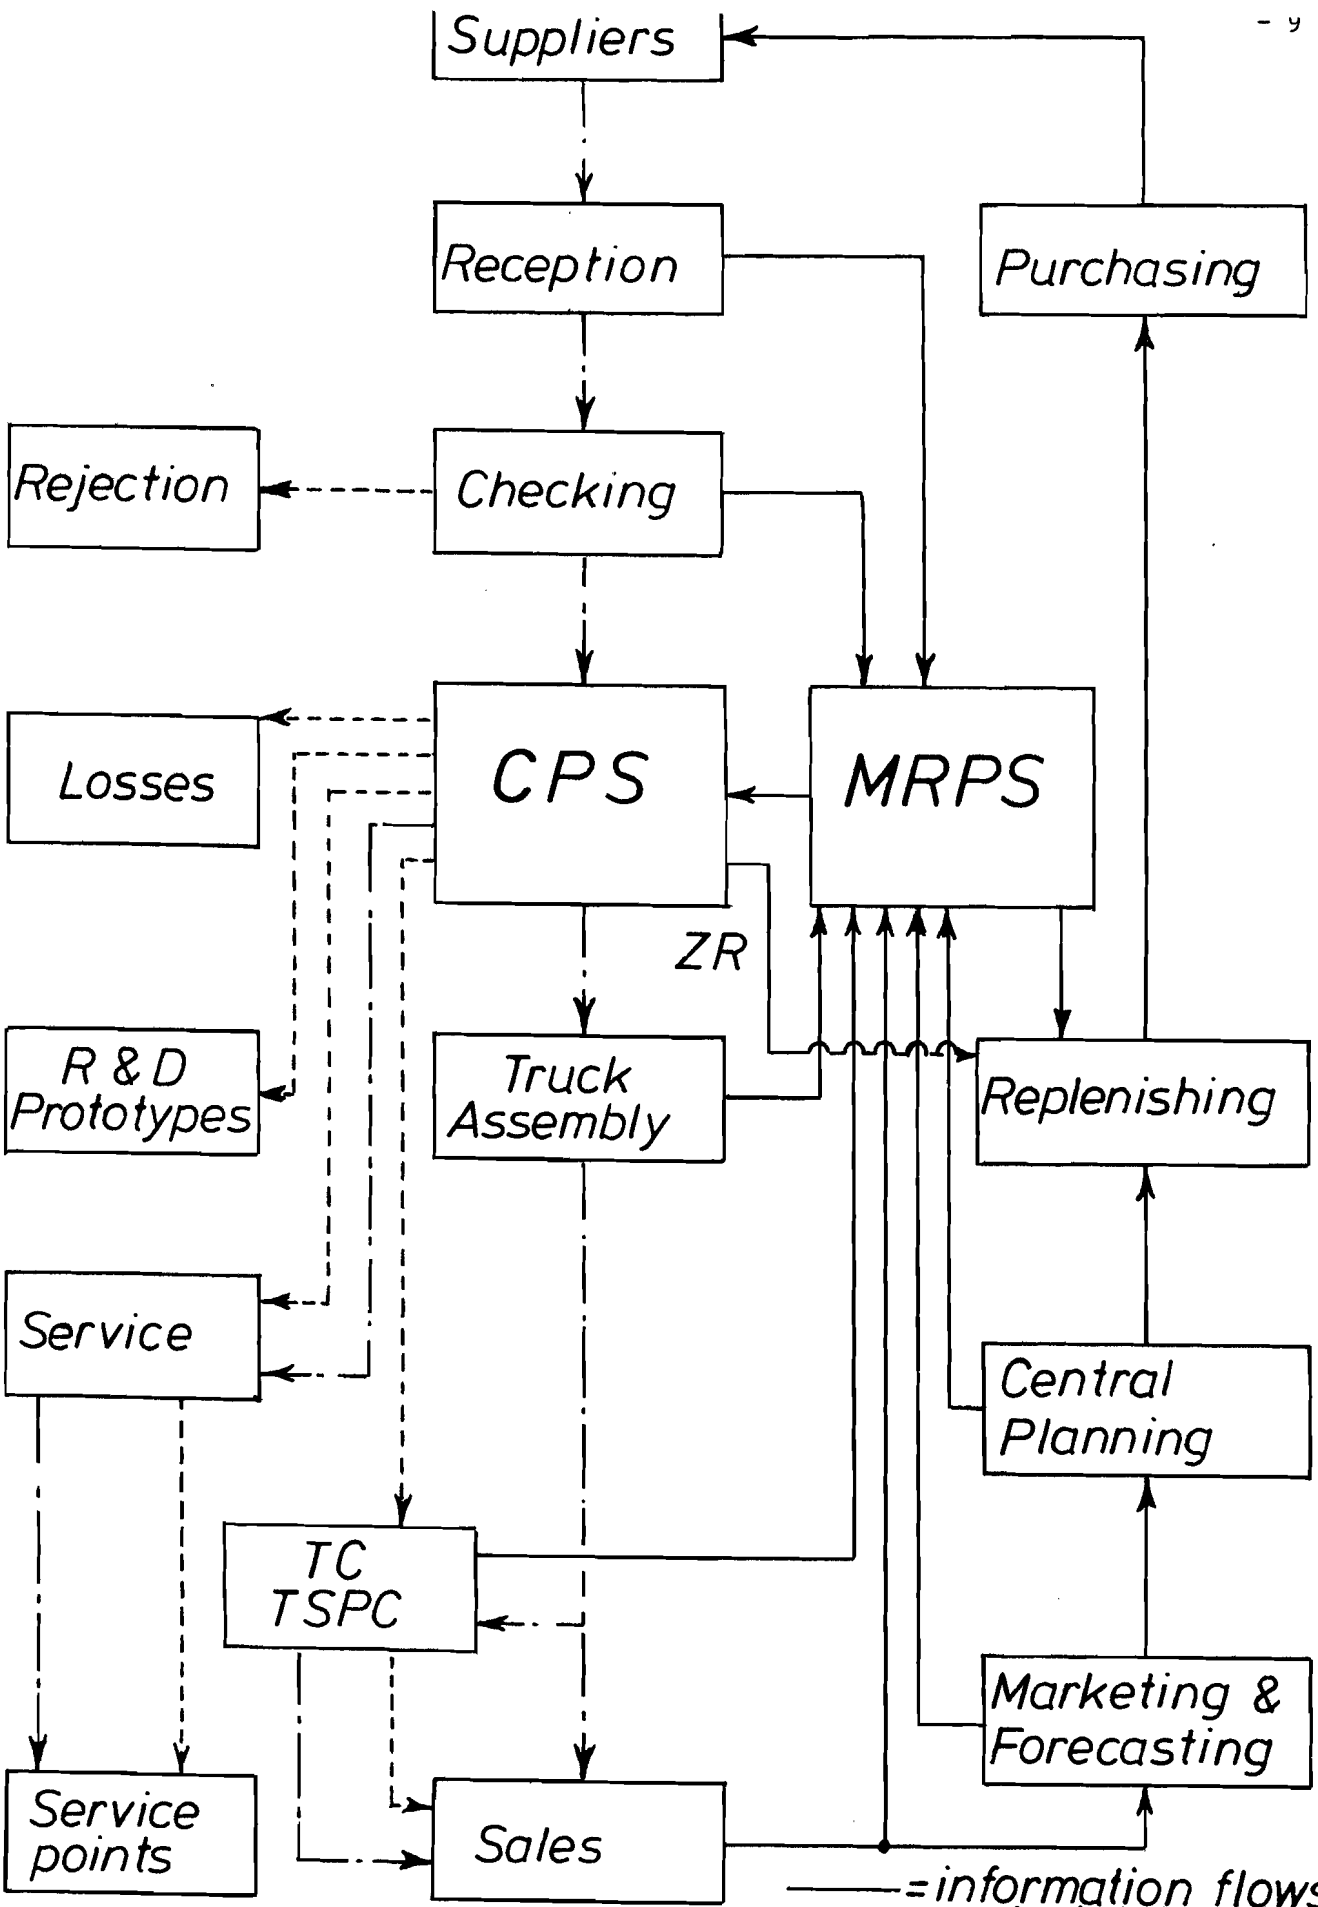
- 9

Suppliers

Reception

Purchasing

Rejection

Checking

Losses

CPS

MRPS

ZR

R & D Prototypes

Truck Assembly

Replenishing

Service

Central Planning

TC TSPC

Marketing & Forecasting

Service points

Sales

——— = information flows